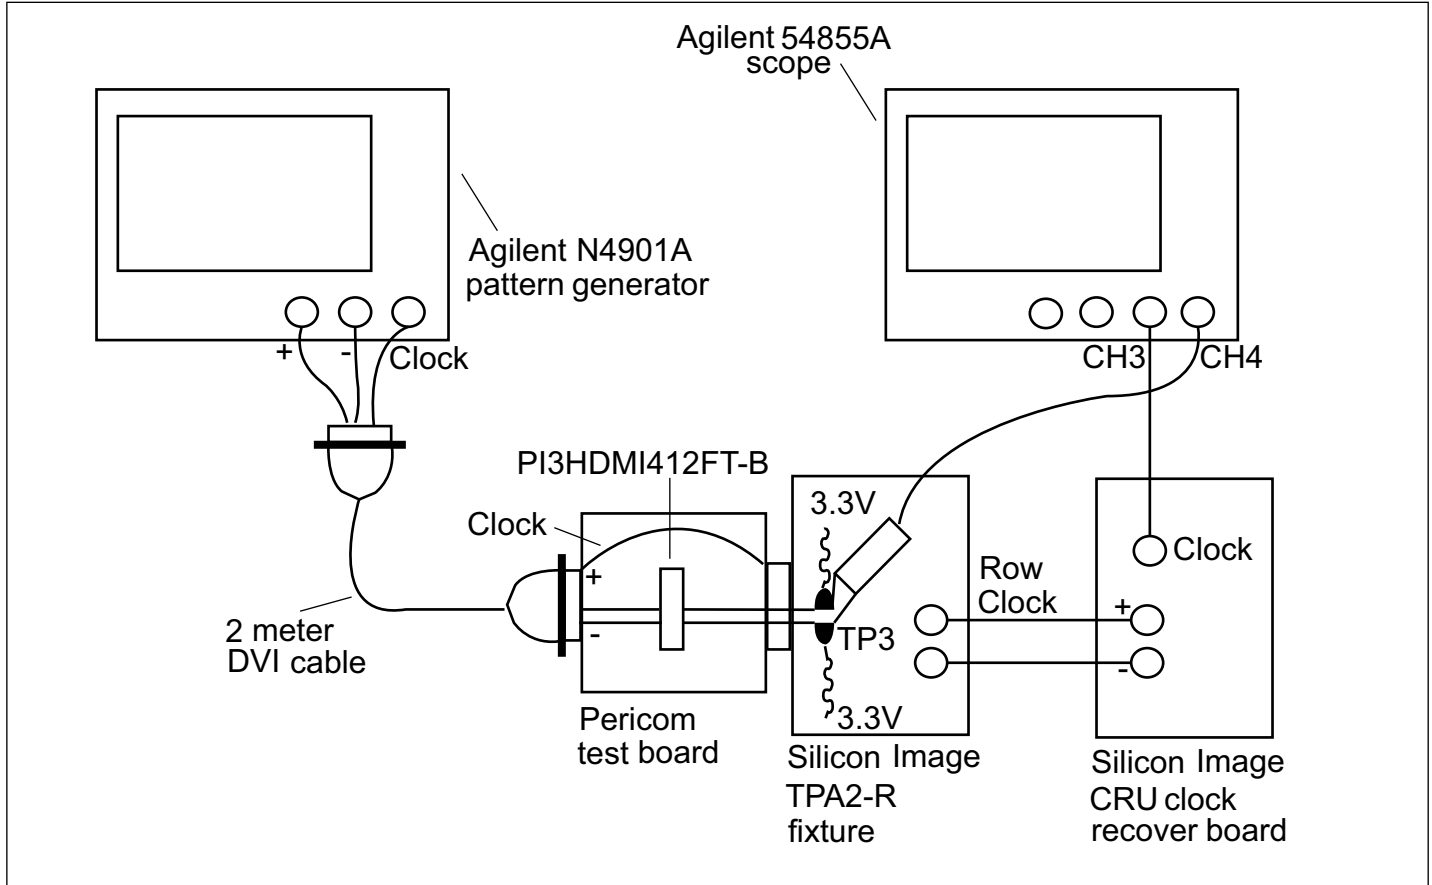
Agilent 54855A scope

Agilent N4901A pattern generator

+ - Clock

CH3 CH4

PI3HDMI412FT-B

Clock

+

-

3.3V

TP3

3.3V

Row Clock

Clock

+

-

2 meter DVI cable

Pericom test board

Silicon Image TPA2-R fixture

Silicon Image CRU clock recover board